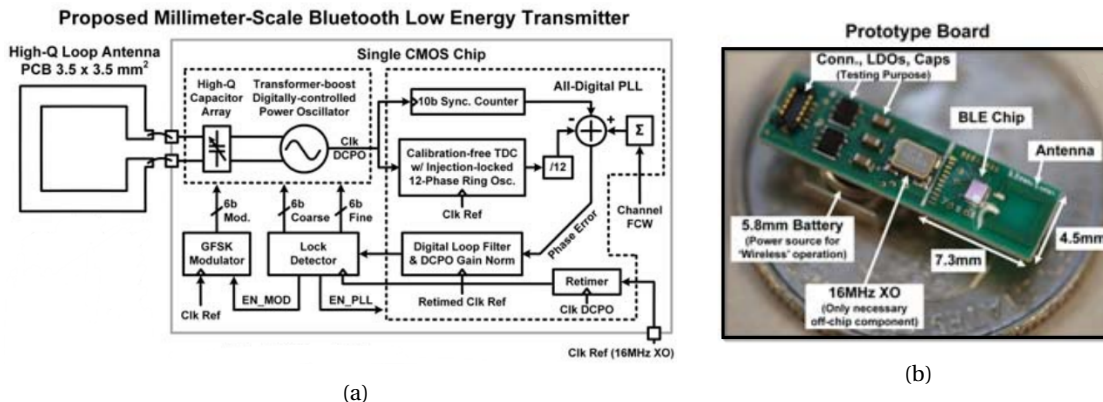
Proposed Millimeter-Scale Bluetooth Low Energy Transmitter

High-Q Loop Antenna PCB 3.5 x 3.5 mm$^2$

Single CMOS Chip

High-Q Capacitor Array

Transformer-boost Digitally-controlled Power Oscillator

Clk DCPO

All-Digital PLL

10b Sync. Counter

Calibration-free TDC w/ Injection-locked 12-Phase Ring Osc.

/12

-

+

Σ

Clk Ref

Channel FCW

Phase Error

6b Mod.

6b Coarse

6b Fine

GFSK Modulator

Lock Detector

Digital Loop Filter & DCPO Gain Norm

Retimer

Clk Ref

EN_MOD

EN_PLL

Retimed Clk Ref

Clk DCPO

Clk Ref (16MHz XO)

(a)

Prototype Board

Conn., LDOs, Caps (Testing Purpose)

BLE Chip

Antenna

5.8mm Battery (Power source for 'Wireless' operation)

7.3mm

4.5mm

16MHz XO (Only necessary off-chip component)

(b)